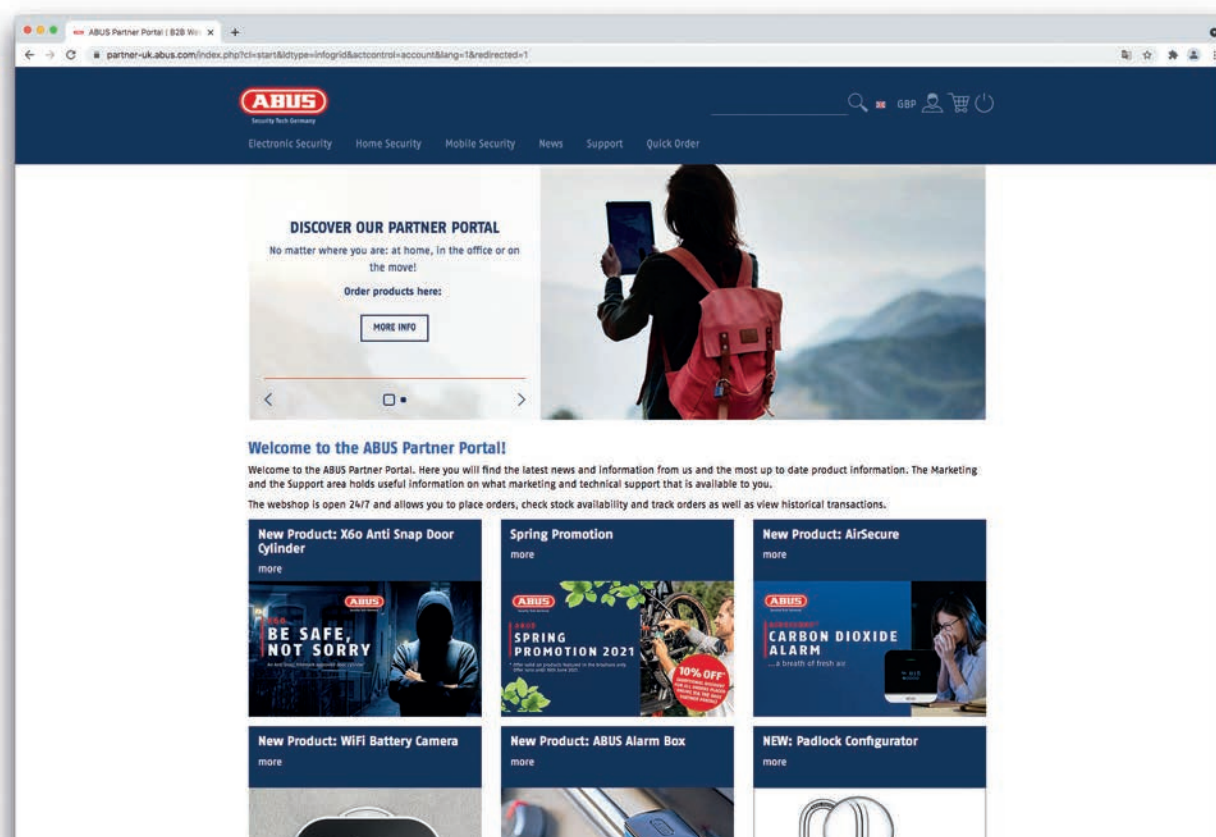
ABUS Partner Portal | B2B We ×

partner-uk.abus.com/index.php?cl=start&ldtype=infogrid&actcontrol=account&lang=1&redirected=1

ABUS
Security Tech Germany

GBP

Electronic Security Home Security Mobile Security News Support Quick Order

DISCOVER OUR PARTNER PORTAL
No matter where you are: at home, in the office or on the move!
Order products here:
MORE INFO

Welcome to the ABUS Partner Portal!
Welcome to the ABUS Partner Portal. Here you will find the latest news and information from us and the most up to date product information. The Marketing and the Support area holds useful information on what marketing and technical support that is available to you.

The webshop is open 24/7 and allows you to place orders, check stock availability and track orders as well as view historical transactions.

New Product: X6o Anti Snap Door Cylinder
more
ABUS
X60
BE SAFE, NOT SORRY

Spring Promotion
more
ABUS
SPRING PROMOTION 2021
10% OFF

New Product: AirSecure
more
ABUS
CARBON DIOXIDE ALARM
...a breath of fresh air

New Product: WiFi Battery Camera
more

New Product: ABUS Alarm Box
more

NEW: Padlock Configurator
more